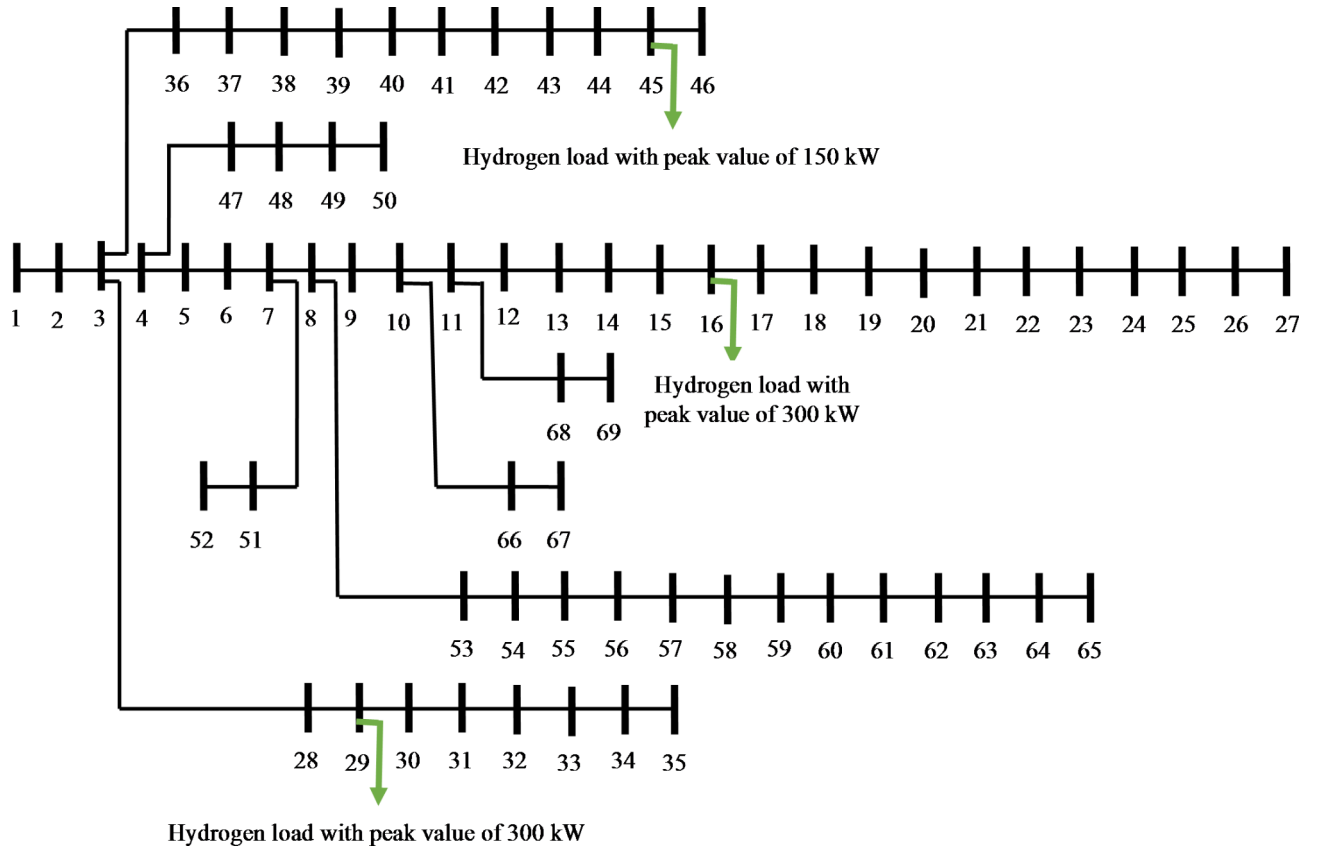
36 37 38 39 40 41 42 43 44 45 46

Hydrogen load with peak value of 150 kW

47 48 49 50

1 2 3 4 5 6 7 8 9 10 11 12 13 14 15 16 17 18 19 20 21 22 23 24 25 26 27

Hydrogen load with peak value of 300 kW

68 69

52 51

66 67

53 54 55 56 57 58 59 60 61 62 63 64 65

28 29 30 31 32 33 34 35

Hydrogen load with peak value of 300 kW